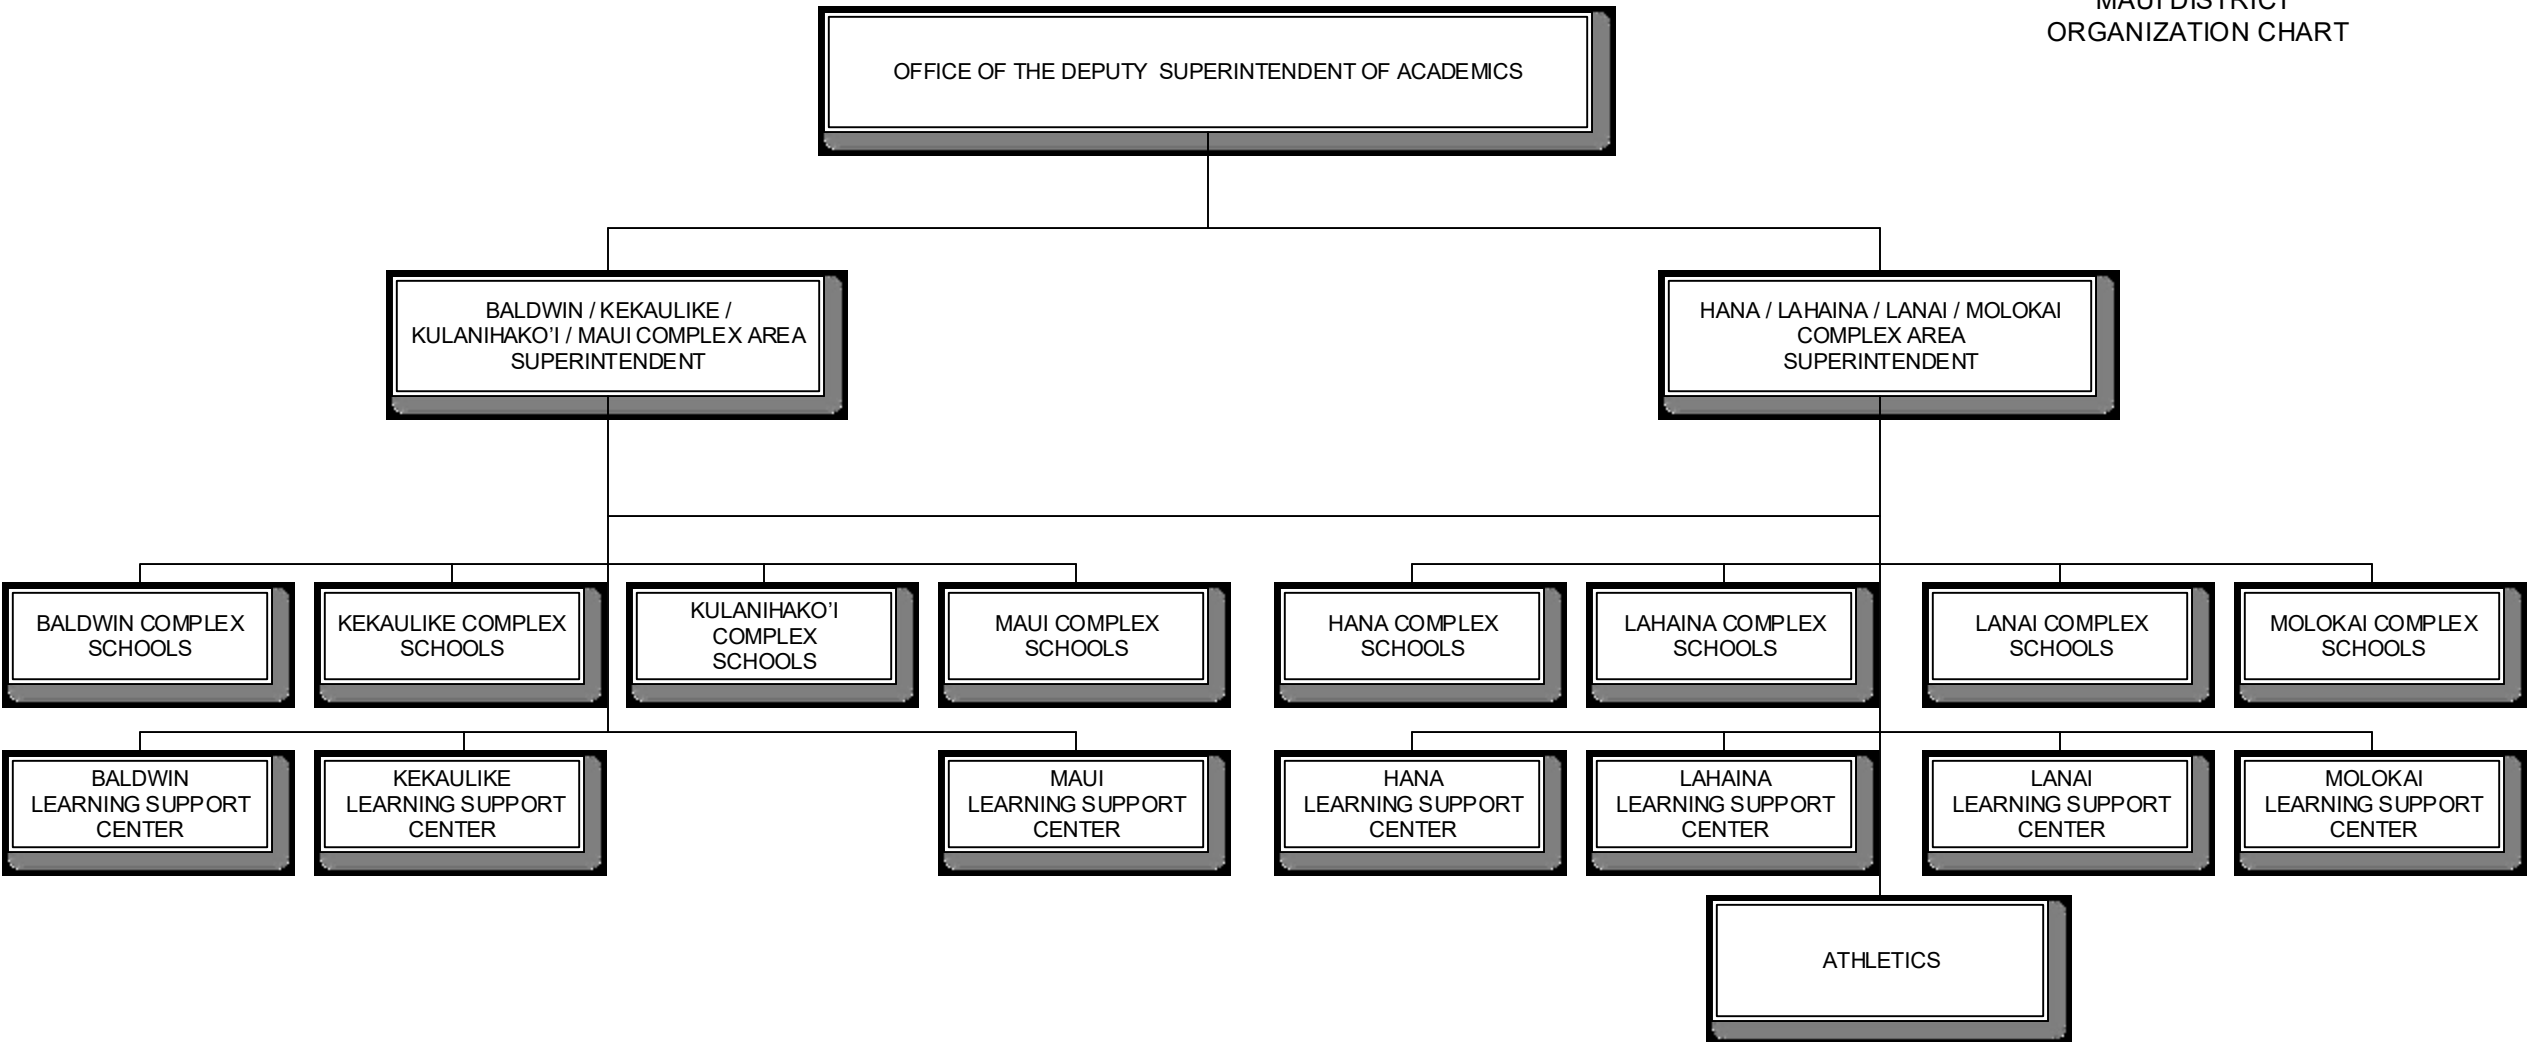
MAUI DISTRICT
ORGANIZATION CHART

OFFICE OF THE DEPUTY SUPERINTENDENT OF ACADEMICS

BALDWIN / KEKAULIKE / KULANIHAKO'I / MAUI COMPLEX AREA SUPERINTENDENT

HANA / LAHAINA / LANAI / MOLOKAI COMPLEX AREA SUPERINTENDENT

BALDWIN COMPLEX SCHOOLS

KEKAULIKE COMPLEX SCHOOLS

KULANIHAKO'I COMPLEX SCHOOLS

MAUI COMPLEX SCHOOLS

HANA COMPLEX SCHOOLS

LAHAINA COMPLEX SCHOOLS

LANAI COMPLEX SCHOOLS

MOLOKAI COMPLEX SCHOOLS

BALDWIN LEARNING SUPPORT CENTER

KEKAULIKE LEARNING SUPPORT CENTER

MAUI LEARNING SUPPORT CENTER

HANA LEARNING SUPPORT CENTER

LAHAINA LEARNING SUPPORT CENTER

LANAI LEARNING SUPPORT CENTER

MOLOKAI LEARNING SUPPORT CENTER

ATHLETICS